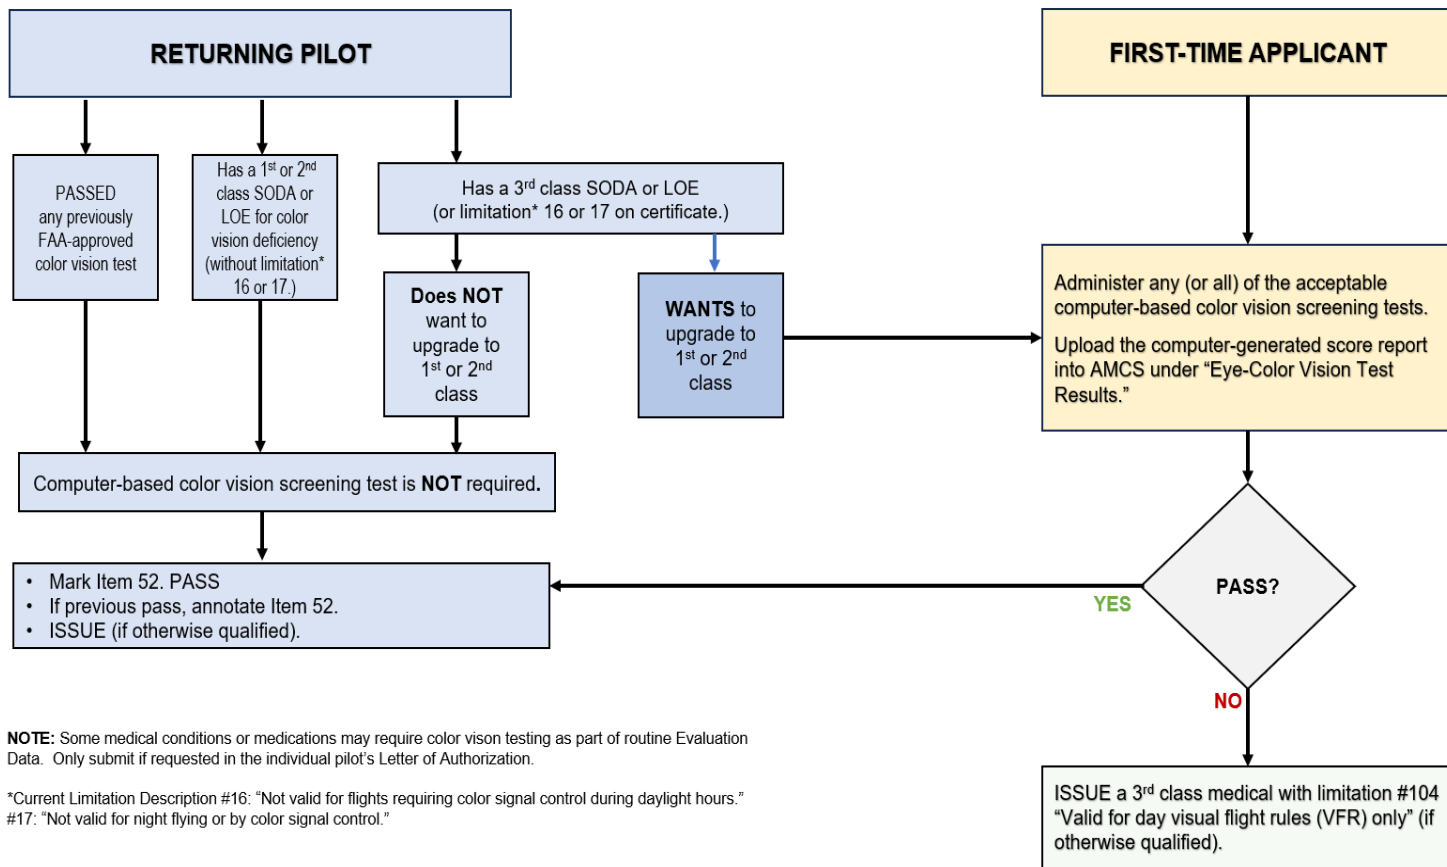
RETURNING PILOT

FIRST-TIME APPLICANT

PASSED any previously FAA-approved color vision test

Has a $1^{st}$ or $2^{nd}$ class SODA or LOE for color vision deficiency (without limitation* 16 or 17.)

Has a $3^{rd}$ class SODA or LOE (or limitation* 16 or 17 on certificate.)

Does NOT want to upgrade to $1^{st}$ or $2^{nd}$ class

WANTS to upgrade to $1^{st}$ or $2^{nd}$ class

Administer any (or all) of the acceptable computer-based color vision screening tests.

Upload the computer-generated score report into AMCS under "Eye-Color Vision Test Results."

Computer-based color vision screening test is NOT required.

- Mark Item 52. PASS
- If previous pass, annotate Item 52.
- ISSUE (if otherwise qualified).

YES

PASS?

NO

NOTE: Some medical conditions or medications may require color vison testing as part of routine Evaluation Data. Only submit if requested in the individual pilot's Letter of Authorization.

*Current Limitation Description #16: "Not valid for flights requiring color signal control during daylight hours." #17: "Not valid for night flying or by color signal control."

ISSUE a $3^{rd}$ class medical with limitation #104 "Valid for day visual flight rules (VFR) only" (if otherwise qualified).